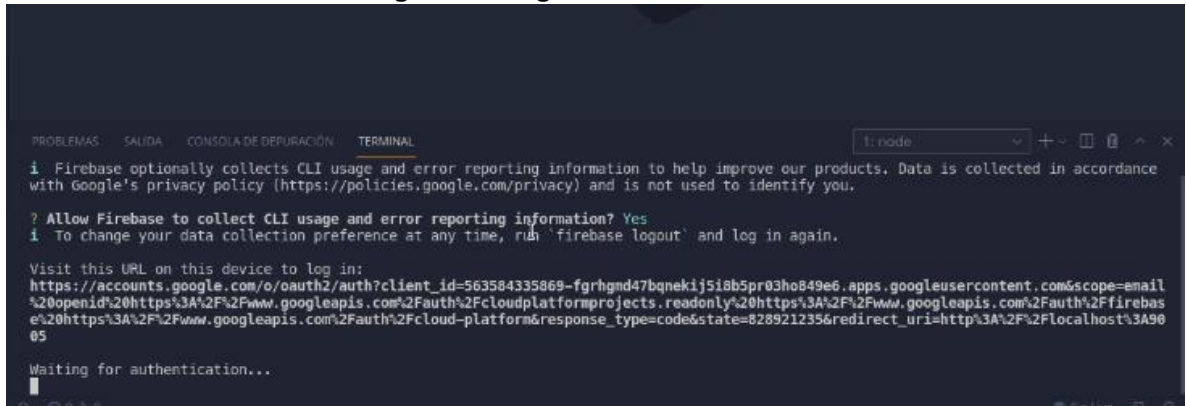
PROBLEMAS SALIDA CONSOLA DE DEPURACIÓN TERMINAL

1: node

i Firebase optionally collects CLI usage and error reporting information to help improve our products. Data is collected in accordance with Google's privacy policy (https://policies.google.com/privacy) and is not used to identify you.

? Allow Firebase to collect CLI usage and error reporting information? Yes
i To change your data collection preference at any time, run `firebase logout` and log in again.

Visit this URL on this device to log in:
https://accounts.google.com/o/oauth2/auth?client_id=563584335869-fgrhgmd47bqnekij5i8b5pr03ho849e6.apps.googleusercontent.com&scope=email%20openid%20https%3A%2F%2Fwww.googleapis.com%2Fauth%2Fcloudplatformprojects.readonly%20https%3A%2F%2Fwww.googleapis.com%2Fauth%2Ffirebase%20https%3A%2F%2Fwww.googleapis.com%2Fauth%2Fcloud-platform&response_type=code&state=828921235&redirect_uri=http%3A%2F%2Flocalhost%3A9005

Waiting for authentication...